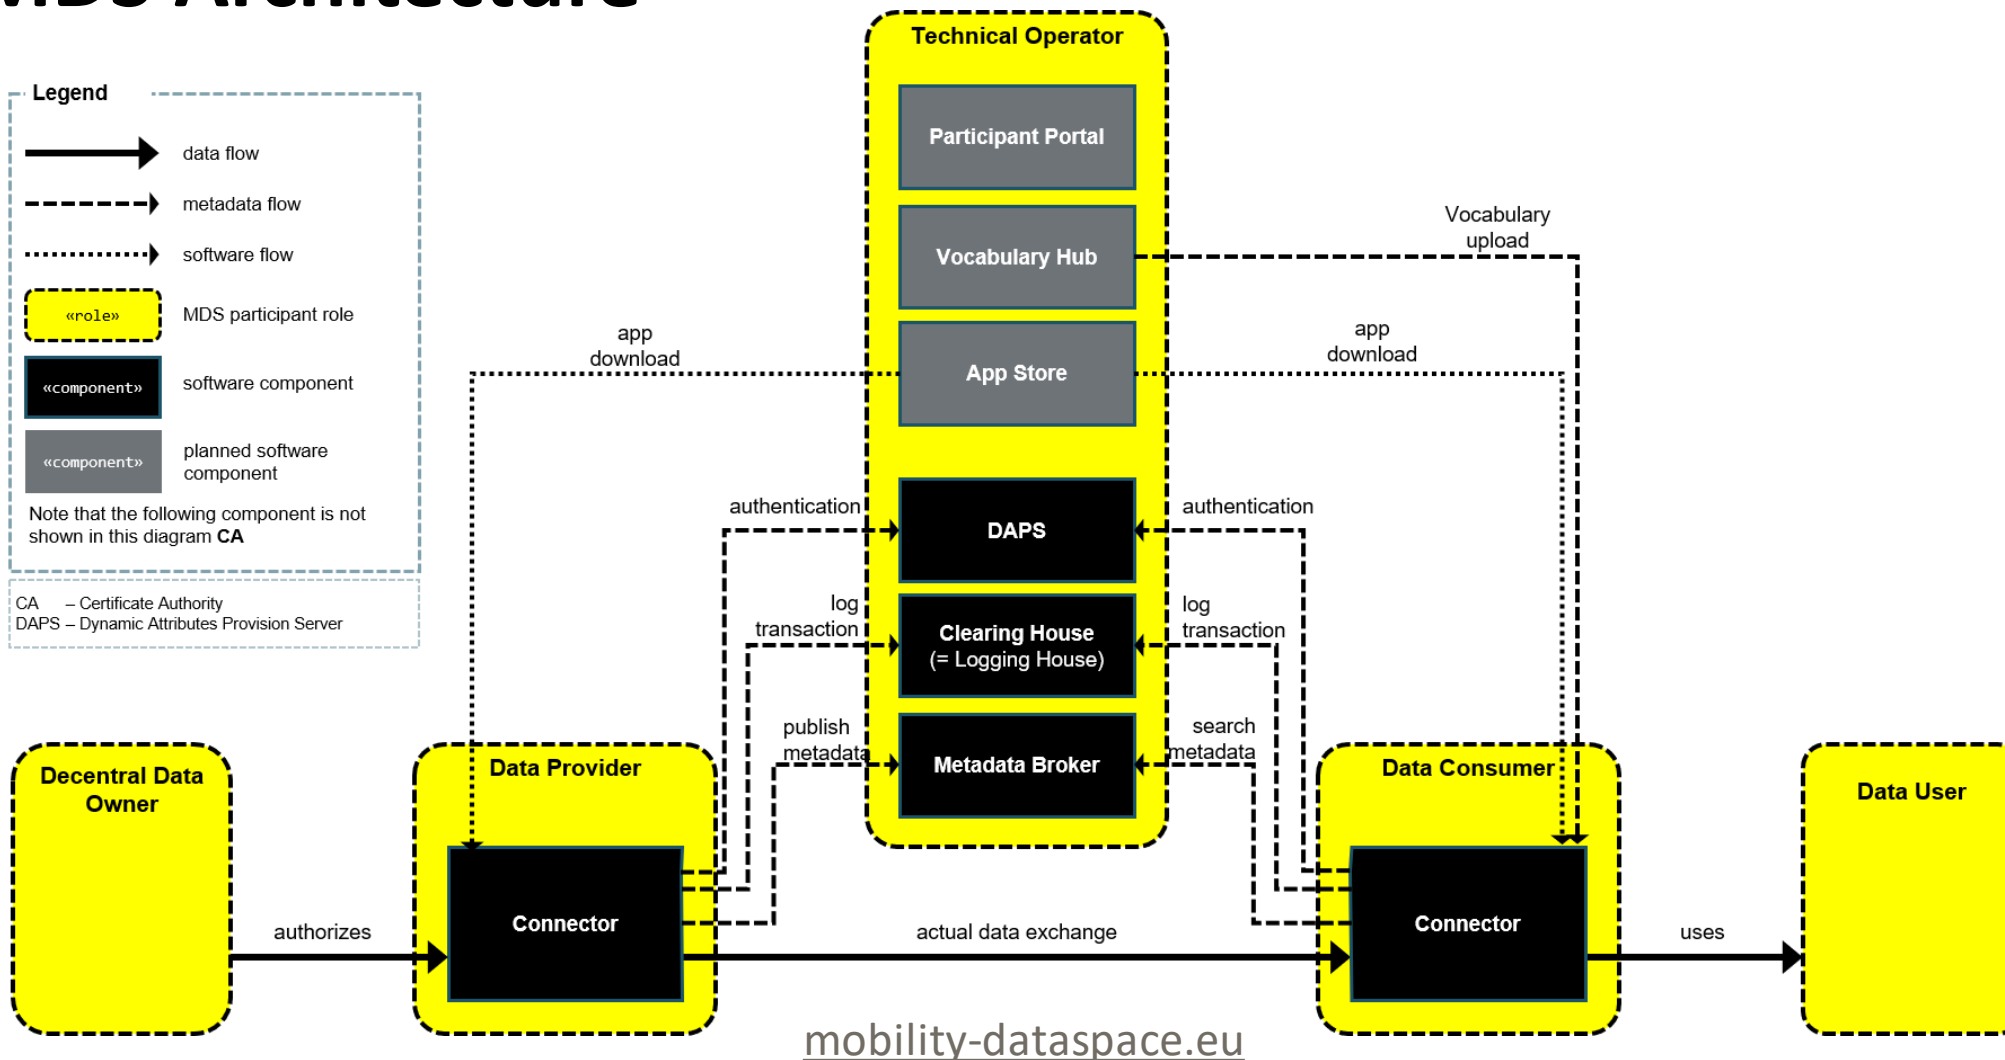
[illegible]

Legend

data flow

metadata flow

software flow

«role» MDS participant role

«component» software component

«component» planned software component

Note that the following component is not shown in this diagram **CA**

CA – Certificate Authority
DAPS – Dynamic Attributes Provision Server

Technical Operator

Participant Portal

Vocabulary Hub

App Store

DAPS

Clearing House (= Logging House)

Metadata Broker

Vocabulary upload

app download

app download

authentication

authentication

log transaction

log transaction

publish metadata

search metadata

Decentral Data Owner

Data Provider

Connector

Data Consumer

Connector

Data User

authorizes

actual data exchange

uses

mobility-dataspace.eu